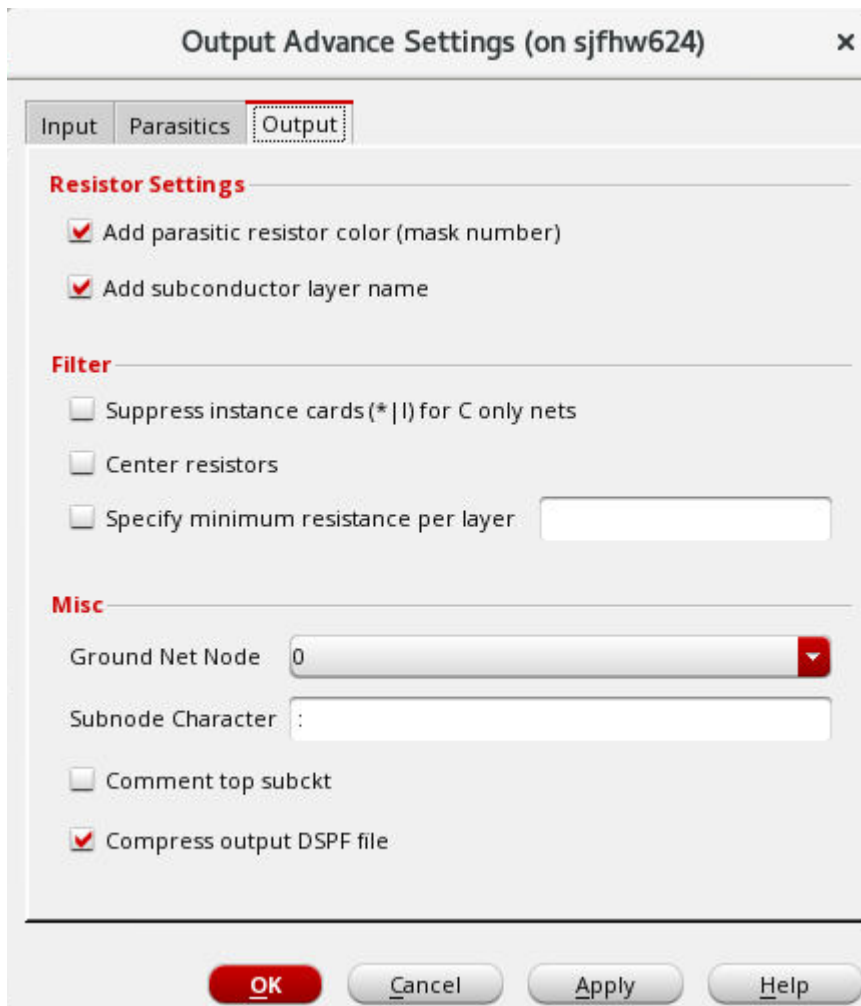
Output Advance Settings (on sjfhw624)

×

Input | Parasitics | Output

Resistor Settings

Add parasitic resistor color (mask number)

Add subconductor layer name

Filter

Suppress instance cards (*|I) for C only nets

Center resistors

Specify minimum resistance per layer

Misc

Ground Net Node 0

Subnode Character :

Comment top subckt

Compress output DSPF file

OK | Cancel | Apply | Help